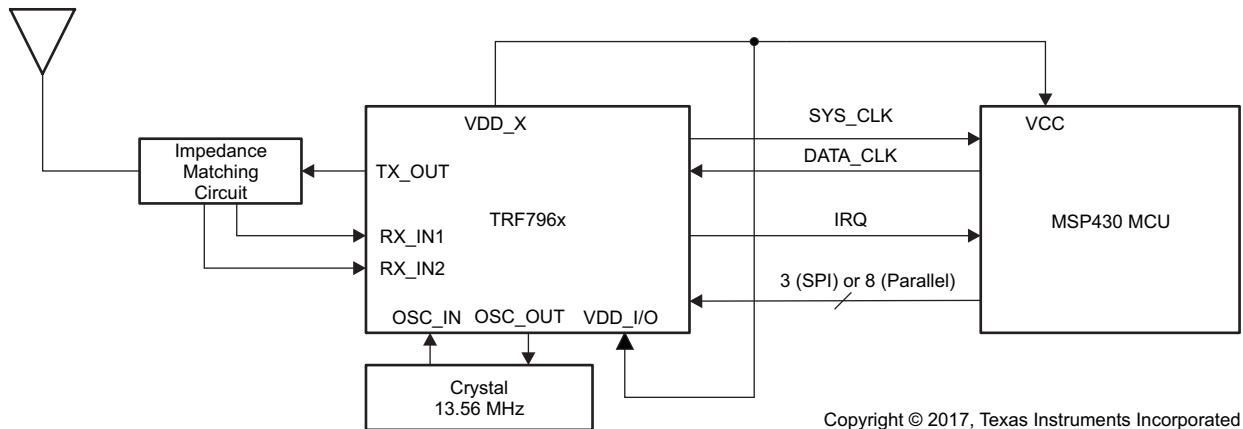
Impedance Matching Circuit

VDD_X

TX_OUT

TRF796x

RX_IN1

RX_IN2

OSC_IN OSC_OUT VDD_I/O

Crystal 13.56 MHz

SYS_CLK

DATA_CLK

IRQ

3 (SPI) or 8 (Parallel)

VCC

MSP430 MCU

Copyright © 2017, Texas Instruments Incorporated